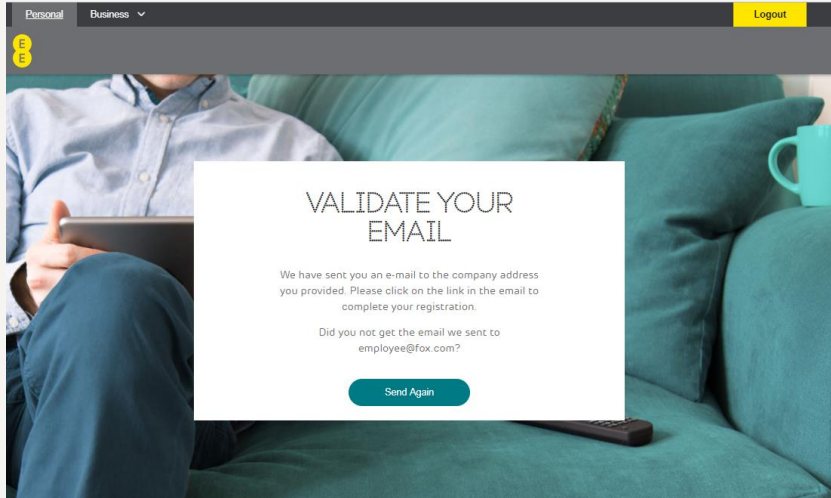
Personal Business

Logout

EE

VALIDATE YOUR EMAIL

We have sent you an e-mail to the company address you provided. Please click on the link in the email to complete your registration.

Did you not get the email we sent to employee@fox.com?

Send Again